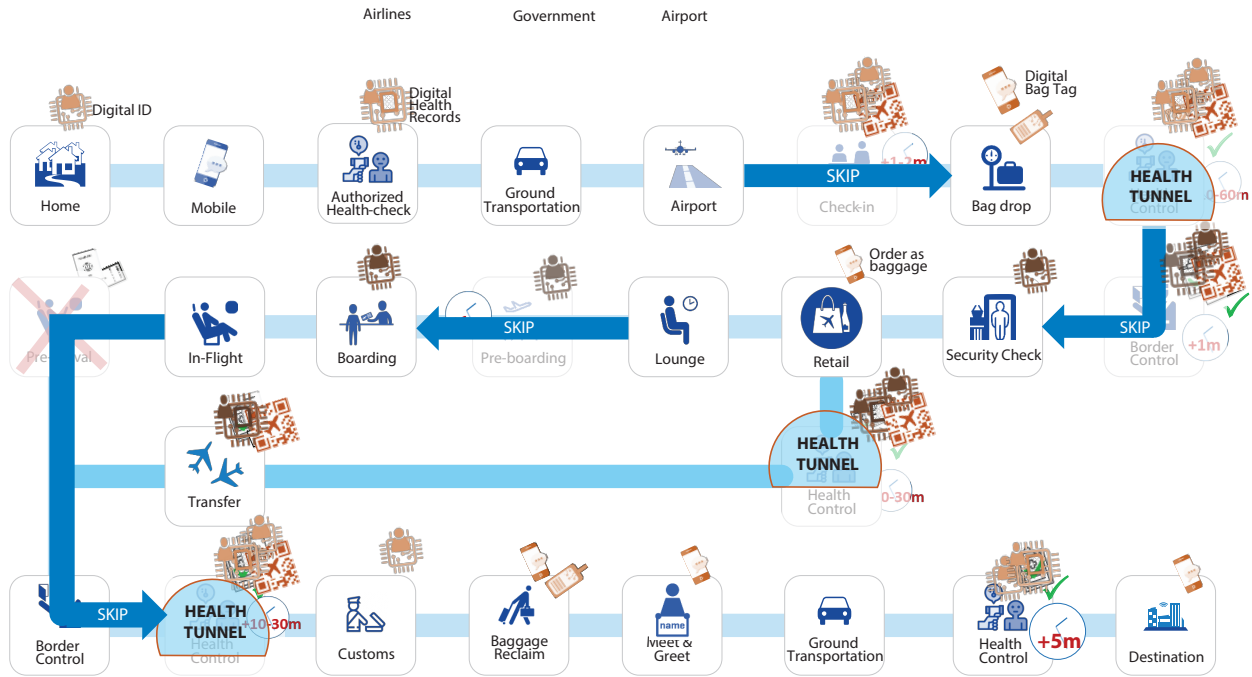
Airlines Government Airport

Digital ID

Digital Health Records

Digital Bag Tag

Home

Mobile

Authorized Health-check

Ground Transportation

Airport

SKIP

Check-in

+1-2m

Bag drop

HEALTH TUNNEL

Control

0-60m

Order as baggage

Pre-arrival

In-Flight

Boarding

SKIP

Pre-boarding

Lounge

Retail

Security Check

SKIP

Border Control

+1m

HEALTH TUNNEL

Transfer

Health Control

0-30m

SKIP

Border Control

HEALTH TUNNEL

Health Control

+10-30m

Customs

Baggage Reclaim

name

Meet & Greet

Ground Transportation

Health Control

+5m

Destination